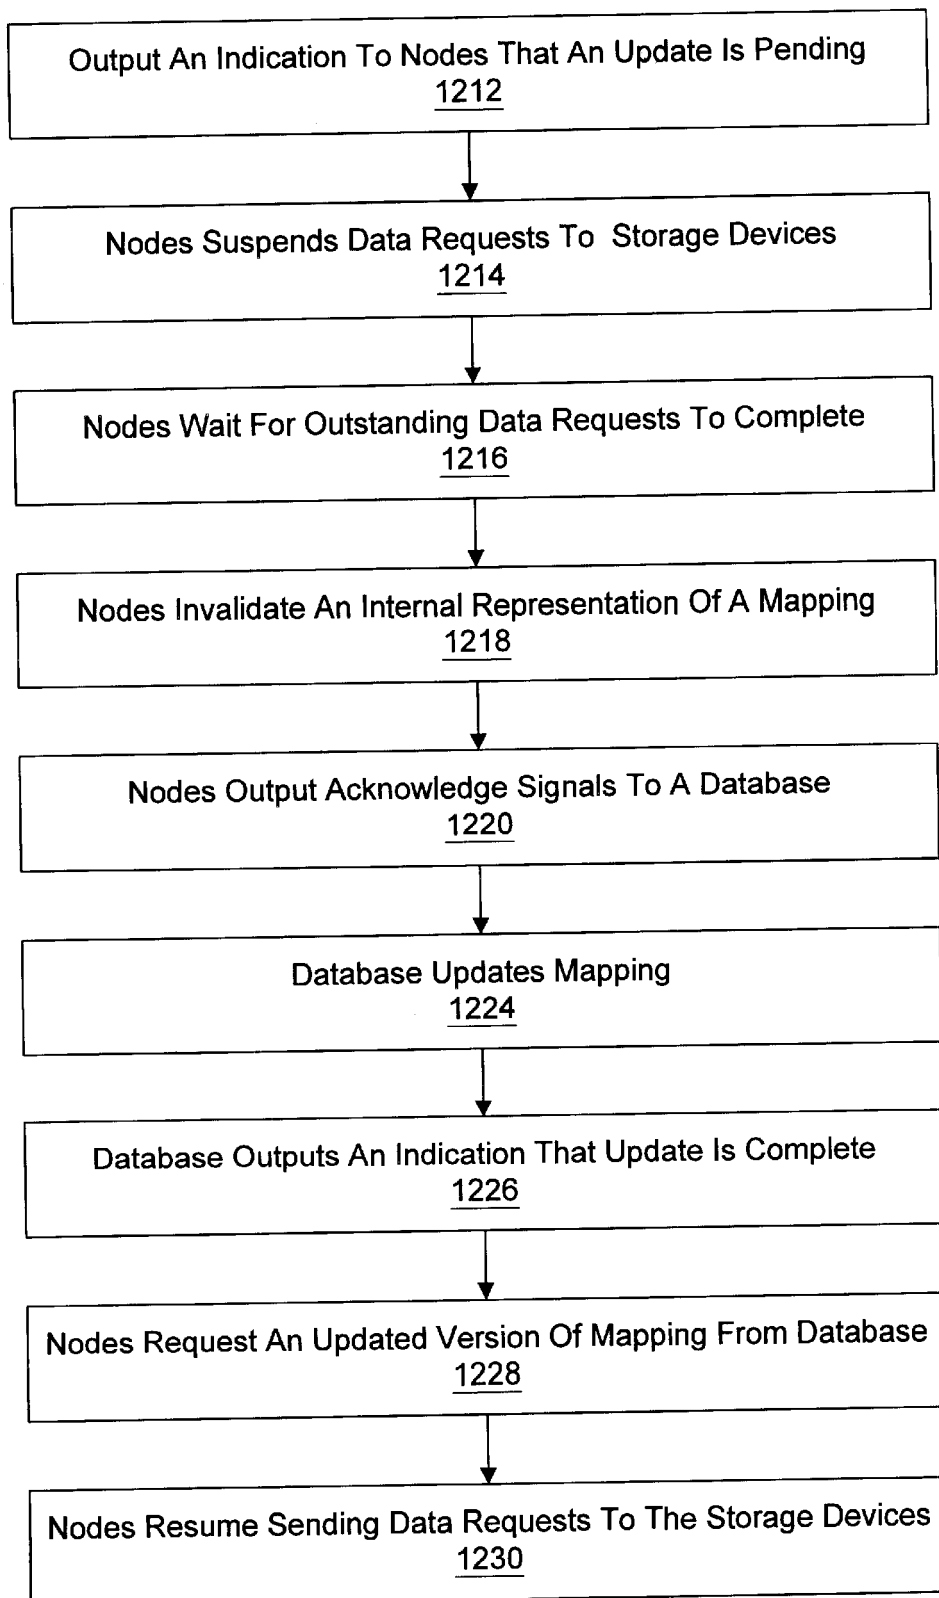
Output An Indication To Nodes That An Update Is Pending
1212

Nodes Suspends Data Requests To Storage Devices
1214

Nodes Wait For Outstanding Data Requests To Complete
1216

Nodes Invalidate An Internal Representation Of A Mapping
1218

Nodes Output Acknowledge Signals To A Database
1220

Database Updates Mapping
1224

Database Outputs An Indication That Update Is Complete
1226

Nodes Request An Updated Version Of Mapping From Database
1228

Nodes Resume Sending Data Requests To The Storage Devices
1230